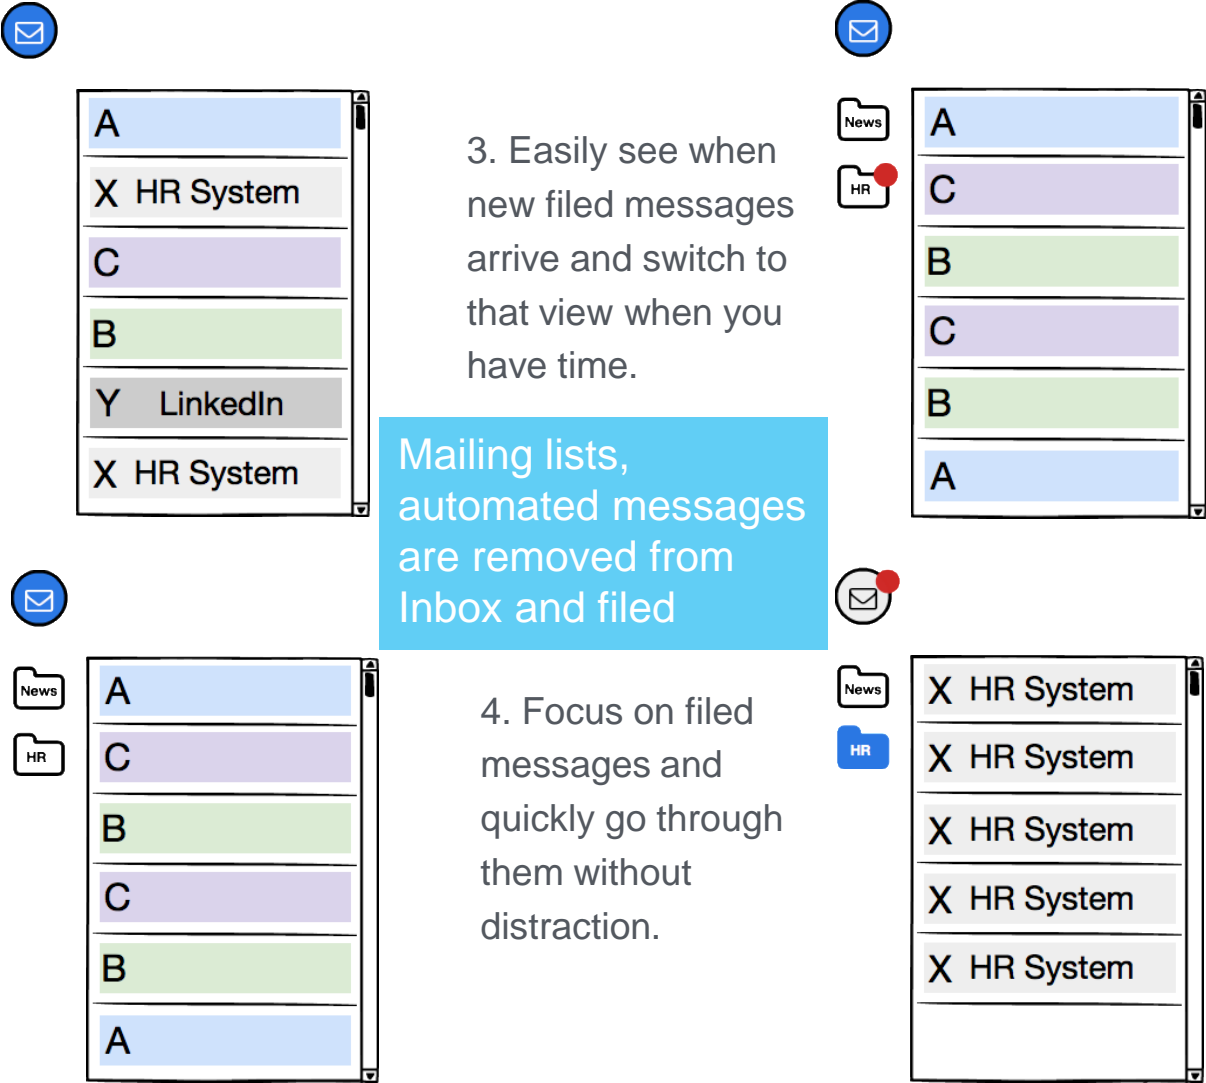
A
X HR System
C
B
Y LinkedIn
X HR System

3. Easily see when new filed messages arrive and switch to that view when you have time.

News
HR

A
C
B
C
B
A

Mailing lists, automated messages are removed from Inbox and filed

News
HR

A
C
B
C
B
A

4. Focus on filed messages and quickly go through them without distraction.

News
HR

X HR System
X HR System
X HR System
X HR System
X HR System